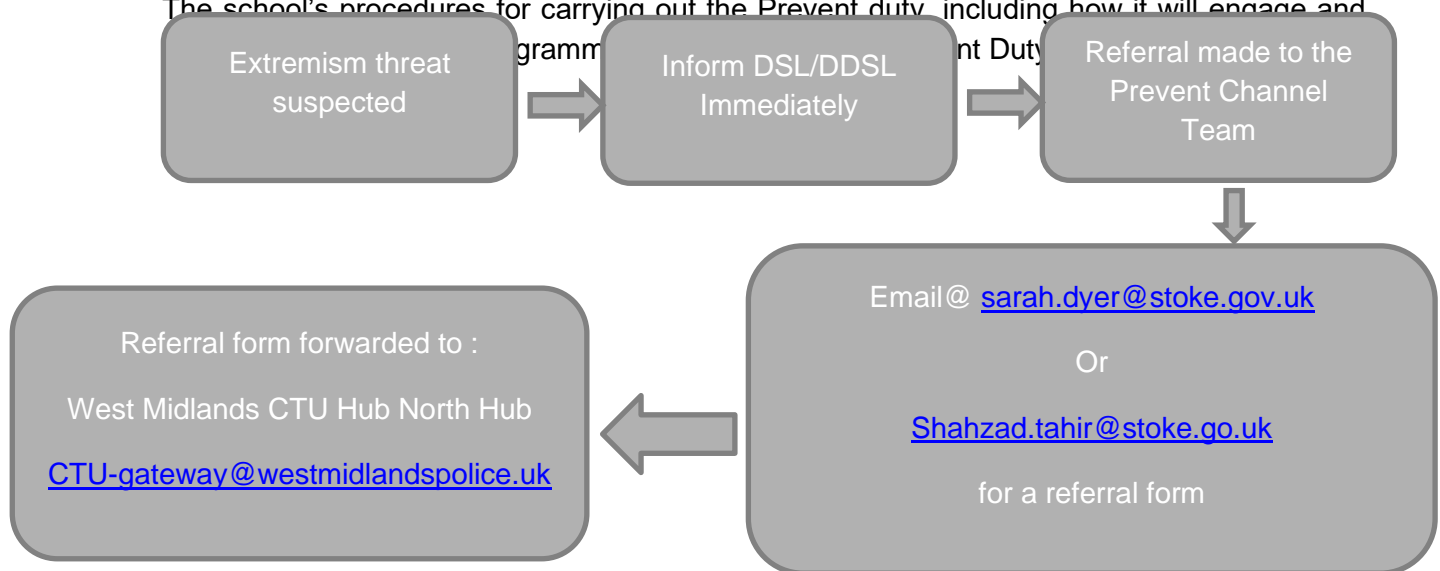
The school's procedures for carrying out the Prevent duty, including how it will engage and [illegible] gramm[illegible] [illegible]nt Duty

Extremism threat suspected

Inform DSL/DDSL Immediately

Referral made to the Prevent Channel Team

Email@ sarah.dyer@stoke.gov.uk

Or

Shahzad.tahir@stoke.go.uk

for a referral form

Referral form forwarded to :

West Midlands CTU Hub North Hub

CTU-gateway@westmidlandspolice.uk